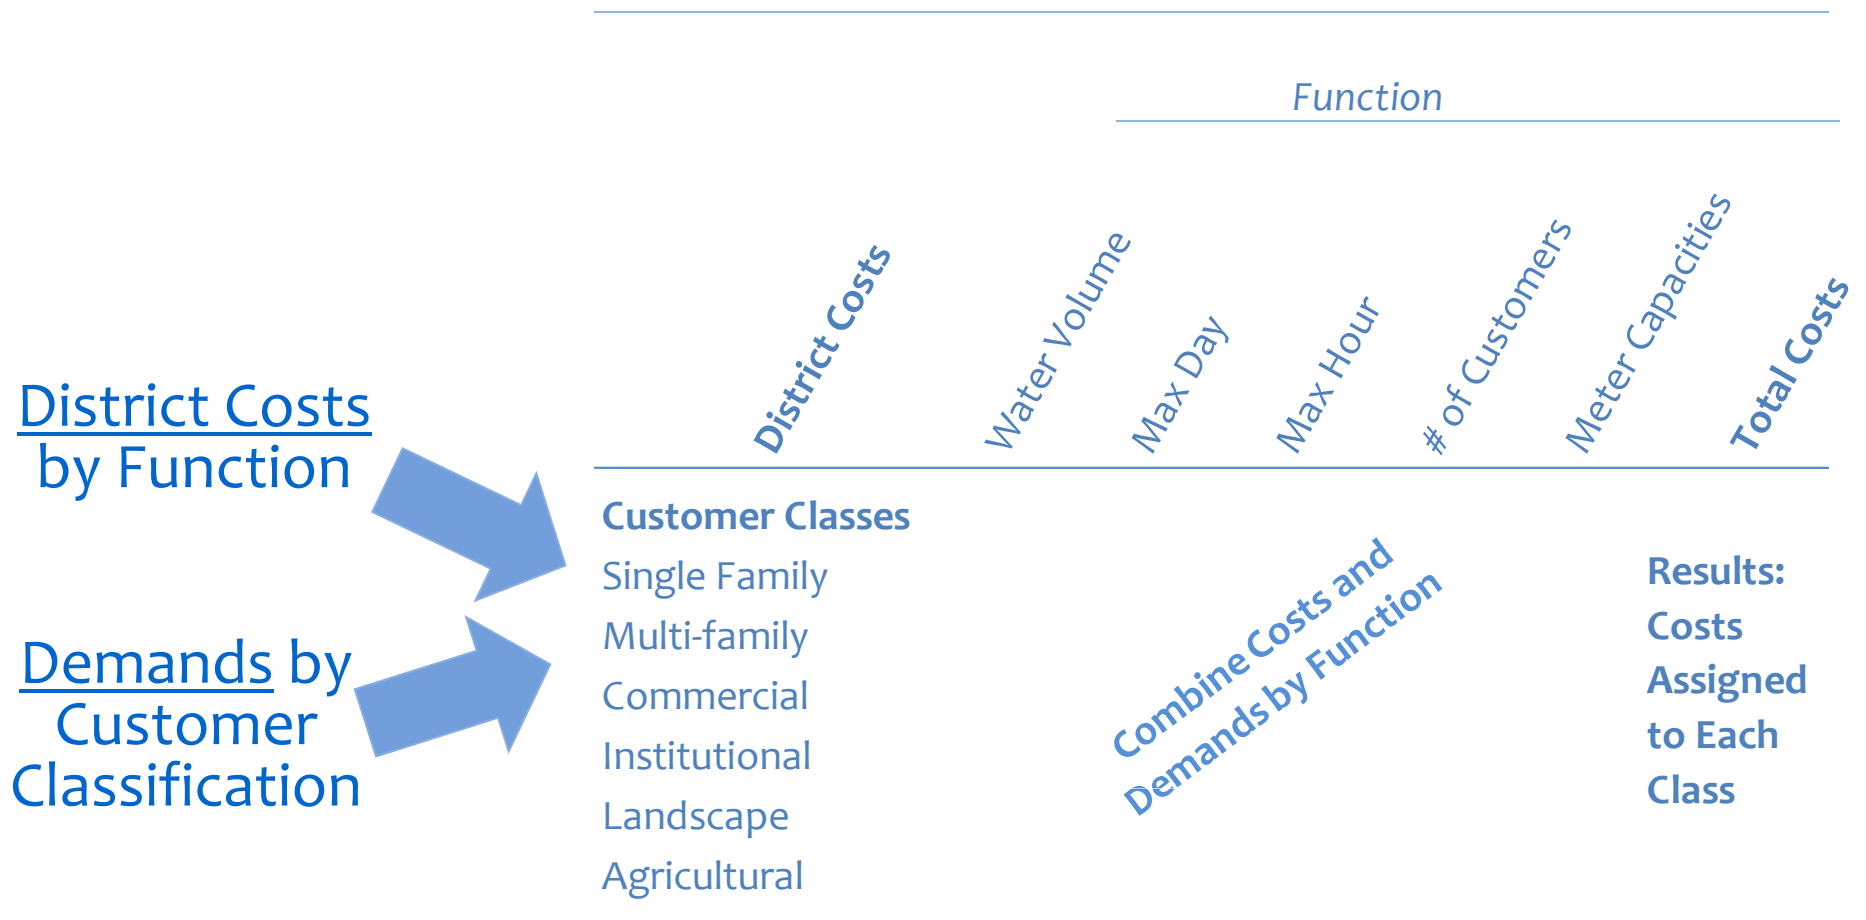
District Costs by Function

Demands by Customer Classification

Function

District Costs

Water Volume

Max Day

Max Hour

# of Customers

Meter Capacities

Total Costs

Customer Classes
Single Family
Multi-family
Commercial
Institutional
Landscape
Agricultural

Combine Costs and Demands by Function

Results: Costs Assigned to Each Class